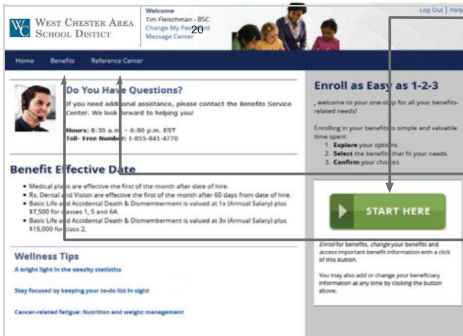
WC West Chester Area School District

Welcome
Tim Fleischman - BSC
Change My Password
Message Center

20

Log Out | Help

Home Benefits Reference Center

Do You Have Questions?

If you need additional assistance, please contact the Benefits Service Center. We look forward to helping you!

Hours: 8:30 a.m. - 6:00 p.m. EST
Toll- Free Number: 1-855-441-4770

Benefit Effective Date

• Medical plans are effective the first of the month after date of hire.
• Rx, Dental and Vision are effective the first of the month after 60 days from date of hire.
• Basic Life and Accidental Death & Dismemberment is valued at 1x (Annual Salary) plus $7,500 for classes 1, 5 and 6A.
• Basic Life and Accidental Death & Dismemberment is valued at 3x (Annual Salary) plus $15,000 for class 2.

Wellness Tips

A bright light in the obesity statistics

Stay focused by keeping your to-do list in sight

Cancer-related fatigue: Nutrition and weight management

Enroll as Easy as 1-2-3

, welcome to your one-stop for all your benefits-related needs!

Enrolling in your benefits is simple and takes little time spent:
1. Explore your options.
2. Select the benefits that fit your needs.
3. Confirm your choices.

START HERE

Enroll for benefits, change your benefits and access important benefit information with a click of this button.

You may also add or change your beneficiary information at any time by clicking the button above.